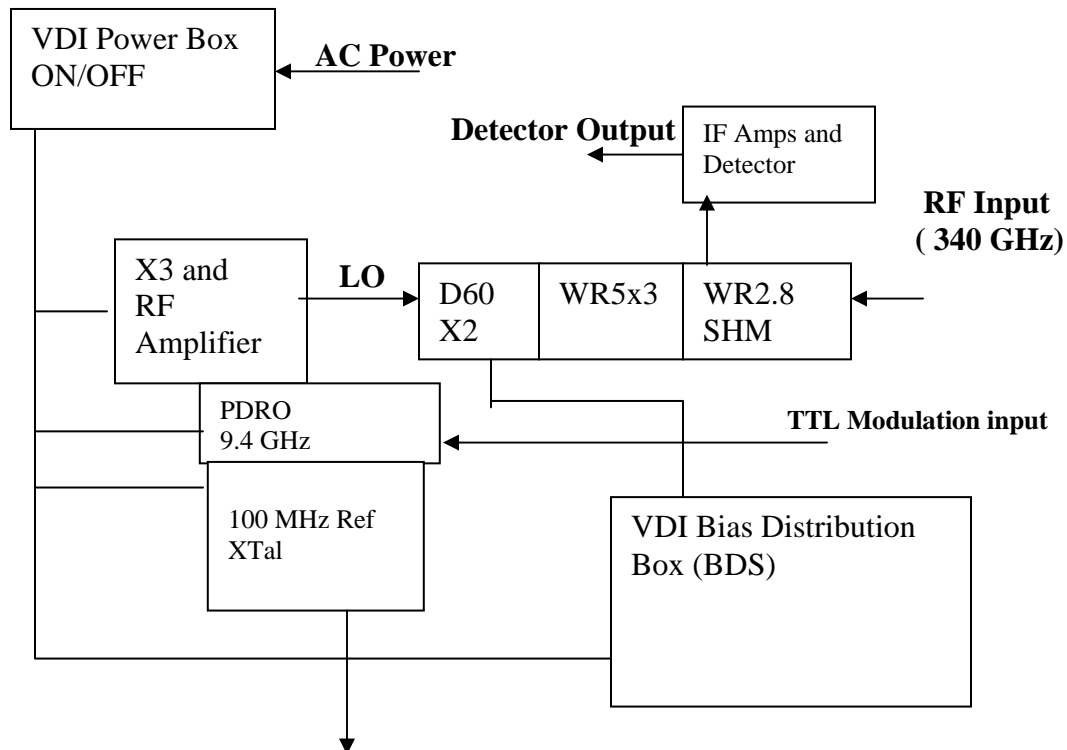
VDI Power Box ON/OFF

AC Power

Detector Output

IF Amps and Detector

RF Input ( 340 GHz)

X3 and RF Amplifier

LO

D60 X2

WR5x3

WR2.8 SHM

PDRO 9.4 GHz

TTL Modulation input

100 MHz Ref XTal

VDI Bias Distribution Box (BDS)